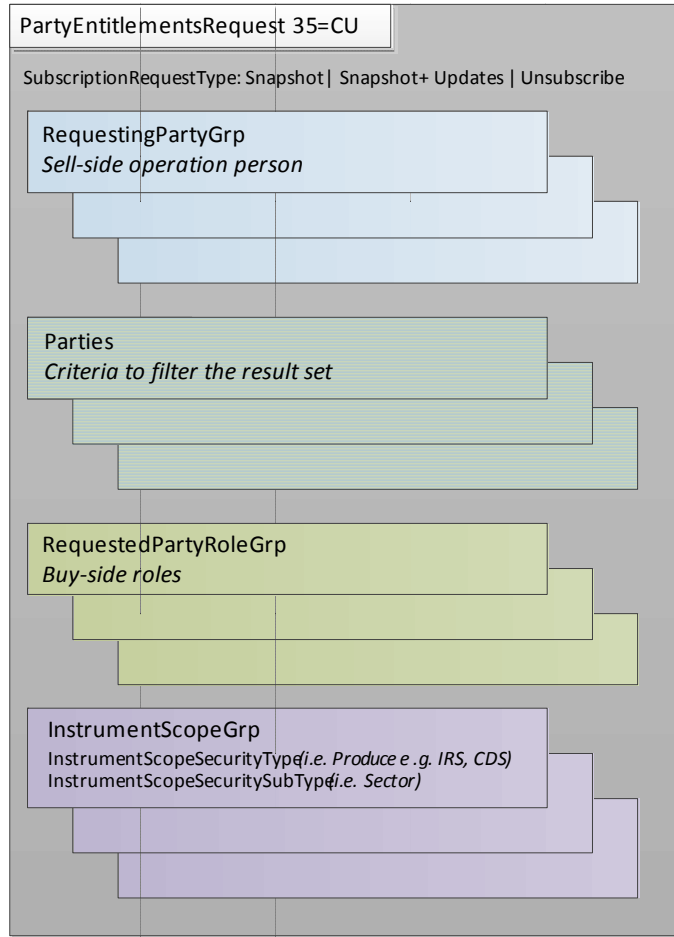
PartyEntitlementsRequest 35=CU

SubscriptionRequestType: Snapshot | Snapshot+ Updates | Unsubscribe

RequestingPartyGrp
*Sell-side operation person*

Parties
*Criteria to filter the result set*

RequestedPartyRoleGrp
*Buy-side roles*

InstrumentScopeGrp
InstrumentScopeSecurityType *(i.e. Produce e.g. IRS, CDS)*
InstrumentScopeSecuritySubType *(i.e. Sector)*